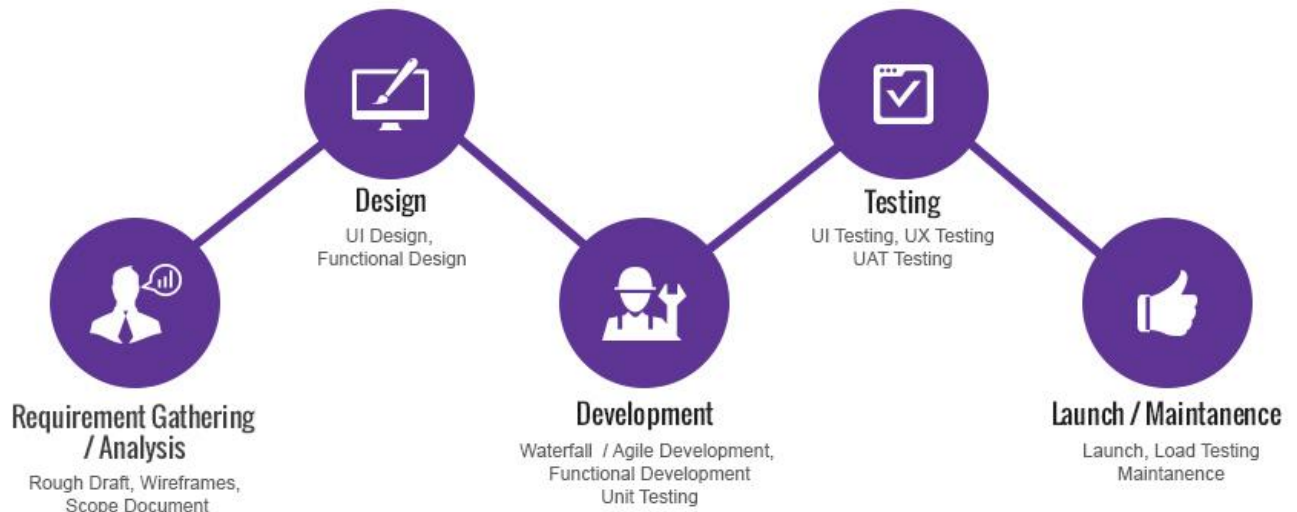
Design
UI Design,
Functional Design

Testing
UI Testing, UX Testing
UAT Testing

Requirement Gathering / Analysis
Rough Draft, Wireframes,
Scope Document

Development
Waterfall / Agile Development,
Functional Development
Unit Testing

Launch / Maintanence
Launch, Load Testing
Maintanence